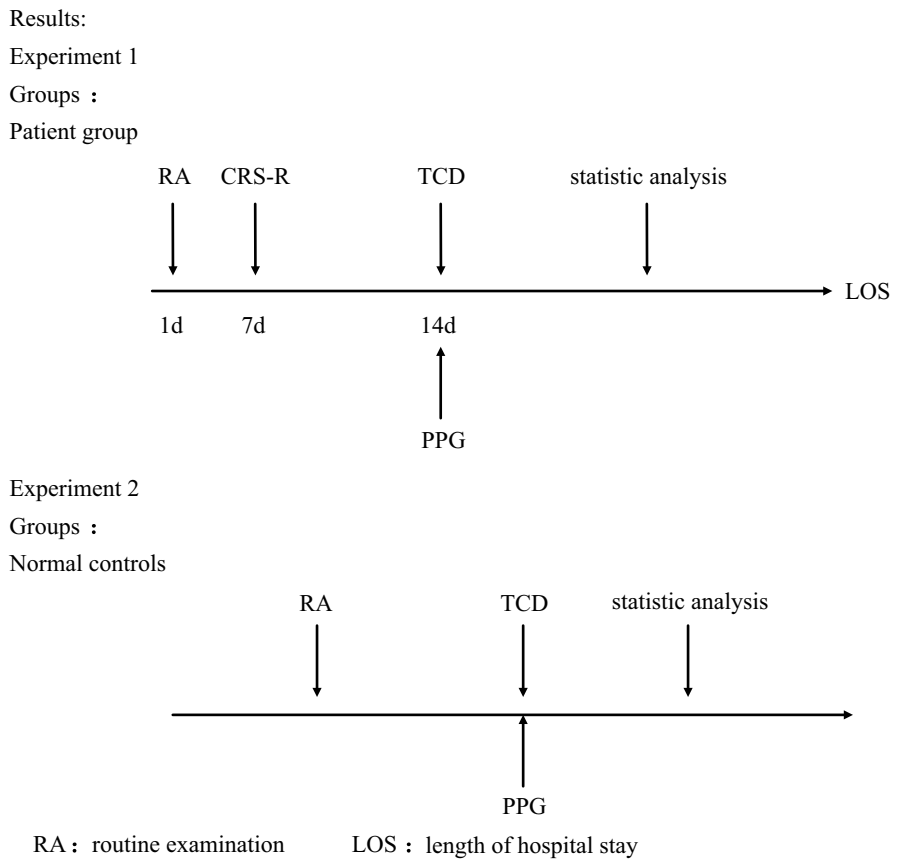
Results:

Experiment 1

Groups：

Patient group

RA CRS-R TCD statistic analysis

LOS

1d 7d 14d

PPG

Experiment 2

Groups：

Normal controls

RA TCD statistic analysis

PPG

RA：routine examination LOS：length of hospital stay